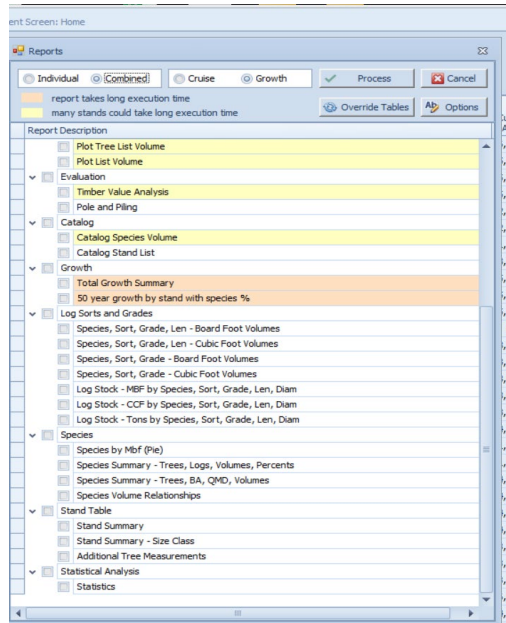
ent Screen: Home

Reports

Individual Combined Cruise Growth Process Cancel

report takes long execution time
many stands could take long execution time

Override Tables Options

Report Description

Plot Tree List Volume
Plot List Volume
Evaluation
Timber Value Analysis
Pole and Piling
Catalog
Catalog Species Volume
Catalog Stand List
Growth
Total Growth Summary
50 year growth by stand with species %
Log Sorts and Grades
Species, Sort, Grade, Len - Board Foot Volumes
Species, Sort, Grade, Len - Cubic Foot Volumes
Species, Sort, Grade - Board Foot Volumes
Species, Sort, Grade - Cubic Foot Volumes
Log Stock - MBF by Species, Sort, Grade, Len, Diam
Log Stock - CCF by Species, Sort, Grade, Len, Diam
Log Stock - Tons by Species, Sort, Grade, Len, Diam
Species
Species by Mbf (Pie)
Species Summary - Trees, Logs, Volumes, Percents
Species Summary - Trees, BA, QMD, Volumes
Species Volume Relationships
Stand Table
Stand Summary
Stand Summary - Size Class
Additional Tree Measurements
Statistical Analysis
Statistics